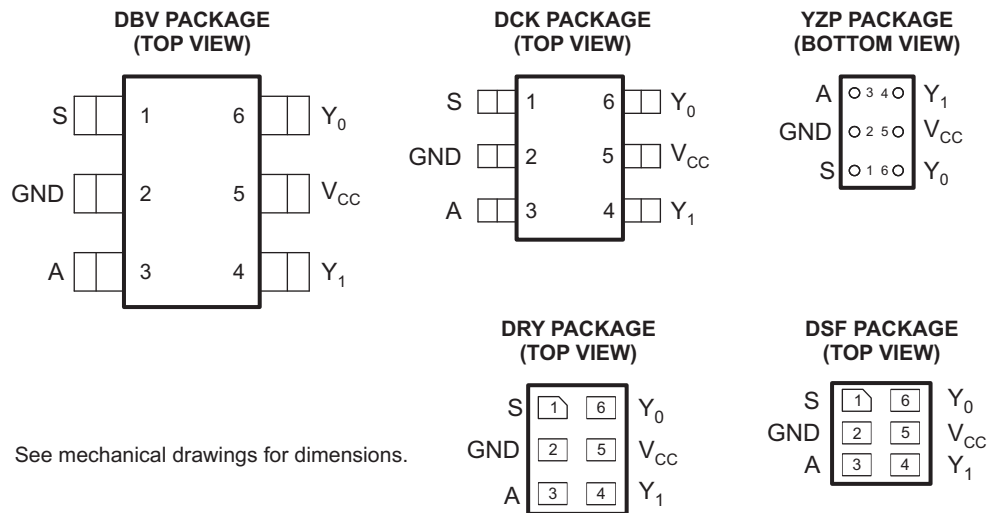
DBV PACKAGE
(TOP VIEW)

S 1 6 $Y_0$
GND 2 5 $V_{CC}$
A 3 4 $Y_1$

DCK PACKAGE
(TOP VIEW)

S 1 6 $Y_0$
GND 2 5 $V_{CC}$
A 3 4 $Y_1$

YZP PACKAGE
(BOTTOM VIEW)

A 3 4 $Y_1$
GND 2 5 $V_{CC}$
S 1 6 $Y_0$

DRY PACKAGE
(TOP VIEW)

S 1 6 $Y_0$
GND 2 5 $V_{CC}$
A 3 4 $Y_1$

DSF PACKAGE
(TOP VIEW)

S 1 6 $Y_0$
GND 2 5 $V_{CC}$
A 3 4 $Y_1$

See mechanical drawings for dimensions.